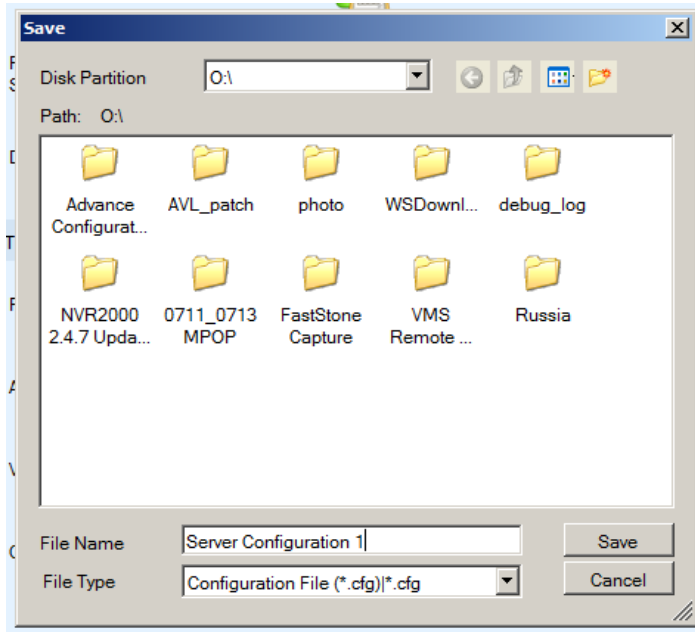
Save

Disk Partition O:\

Path: O:\

Advance Configurat...
AVL_patch
photo
WSDownl...
debug_log
NVR2000 2.4.7 Upda...
0711_0713 MPOP
FastStone Capture
VMS Remote ...
Russia

File Name Server Configuration 1
File Type Configuration File (*.cfg)|*.cfg

Save
Cancel